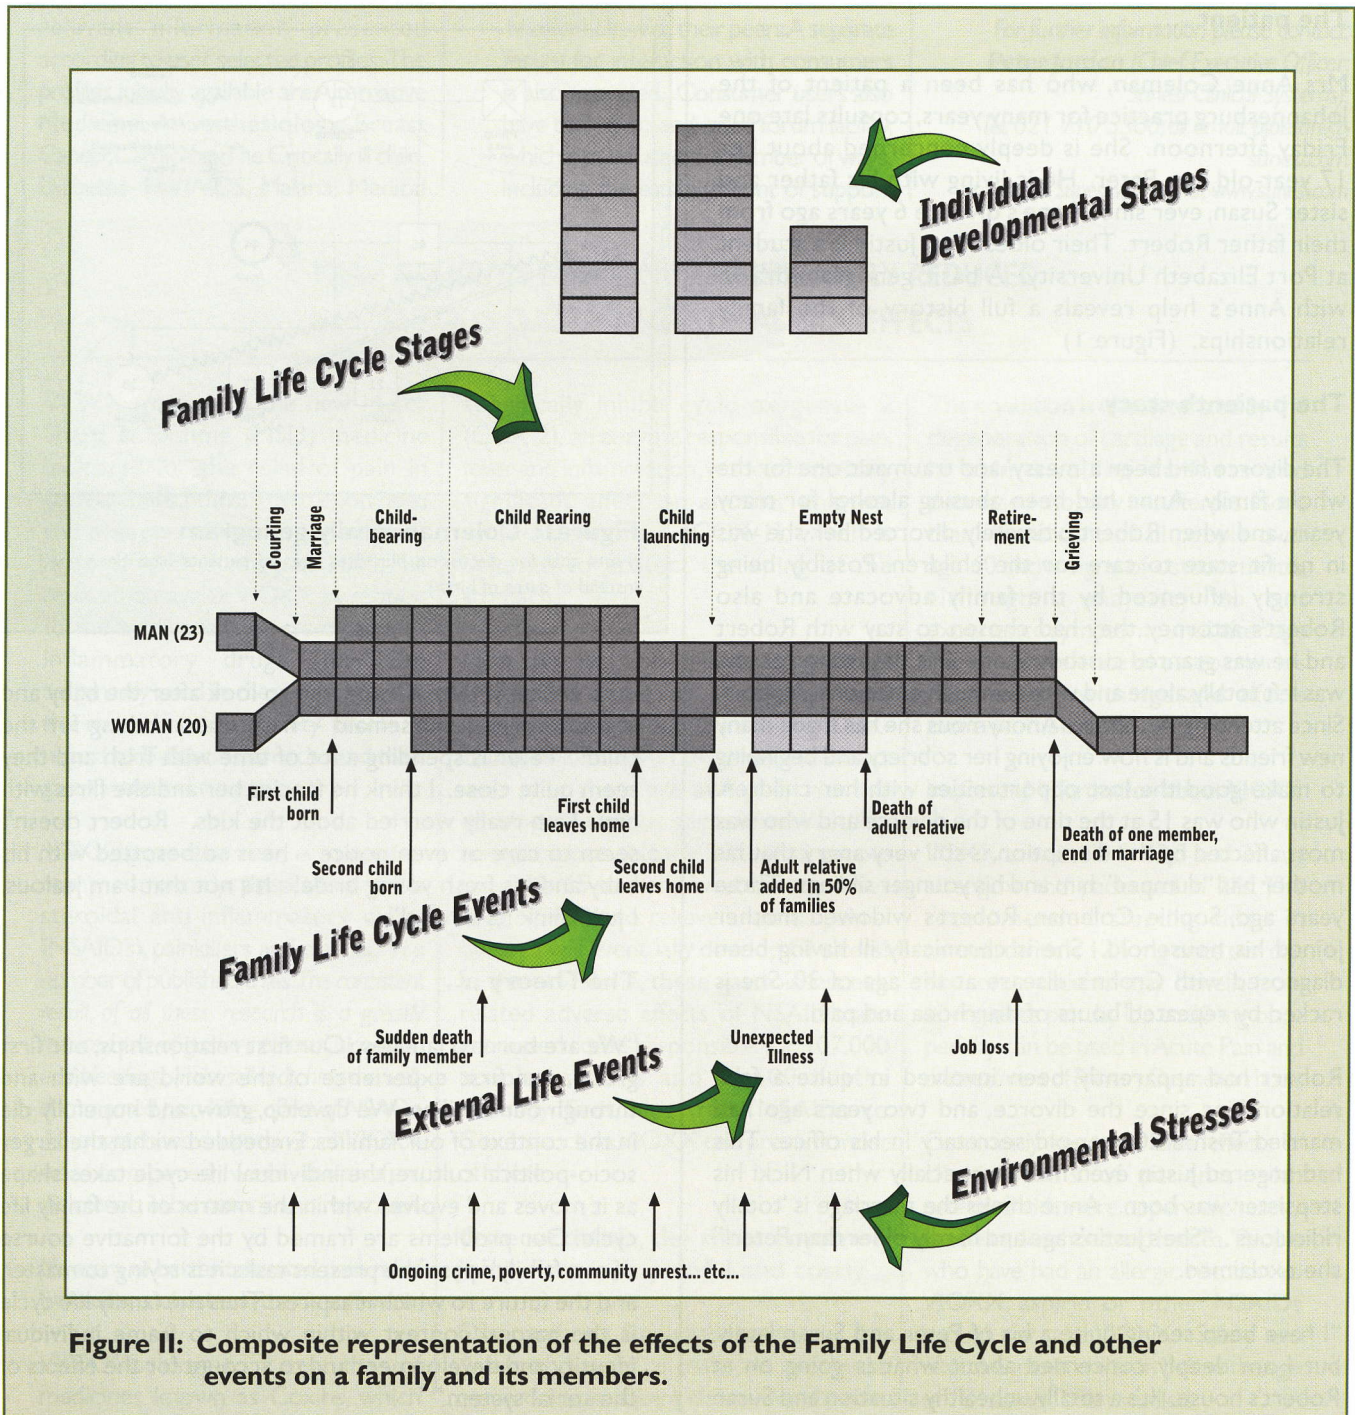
Individual Developmental Stages

Family Life Cycle Stages

Courting

Marriage

Child-bearing

Child Rearing

Child launching

Empty Nest

Retire-ment

Grieving

MAN (23)

WOMAN (20)

First child born

Second child born

First child leaves home

Second child leaves home

Adult relative added in 50% of families

Death of adult relative

Death of one member, end of marriage

Family Life Cycle Events

Sudden death of family member

Unexpected Illness

Job loss

External Life Events

Environmental Stresses

Ongoing crime, poverty, community unrest... etc...

Figure II: Composite representation of the effects of the Family Life Cycle and other events on a family and its members.